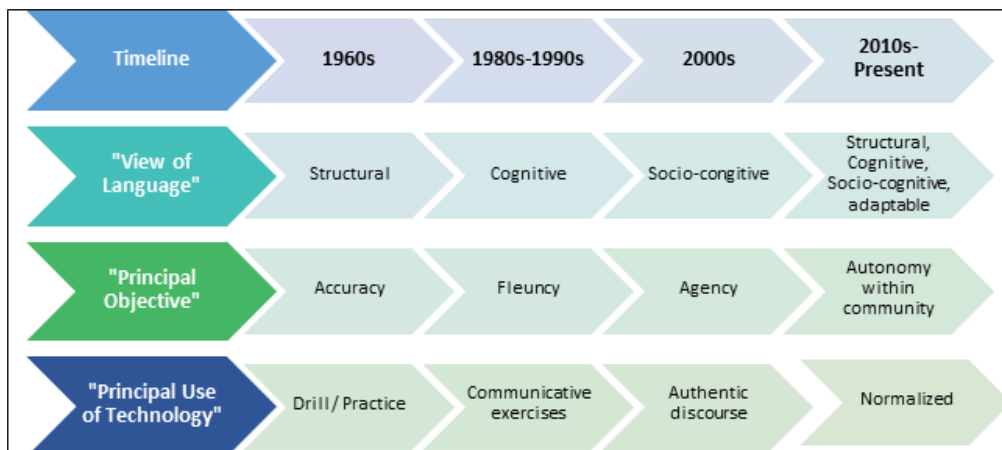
| Timeline | 1960s | 1980s-1990s | 2000s | 2010s-Present |
|---|---|---|---|---|
| "View of Language" | Structural | Cognitive | Socio-cognitive | Structural, Cognitive, Socio-cognitive, adaptable |
| "Principal Objective" | Accuracy | Fleuncy | Agency | Autonomy within community |
| "Principal Use of Technology" | Drill / Practice | Communicative exercises | Authentic discourse | Normalized |